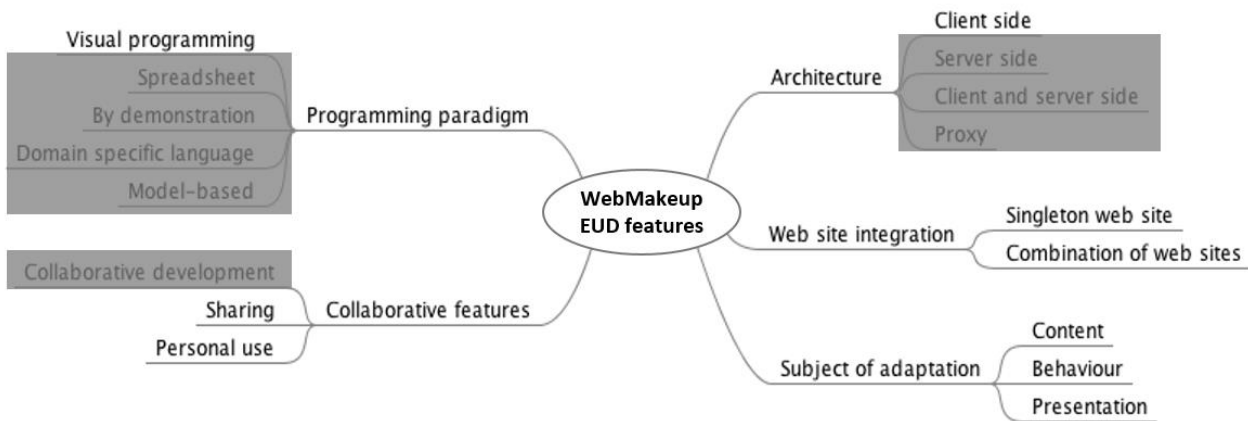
WebMakeup EUD features

Programming paradigm
Visual programming
Spreadsheet
By demonstration
Domain specific language
Model-based

Collaborative features
Collaborative development
Sharing
Personal use

Architecture
Client side
Server side
Client and server side
Proxy

Web site integration
Singleton web site
Combination of web sites

Subject of adaptation
Content
Behaviour
Presentation